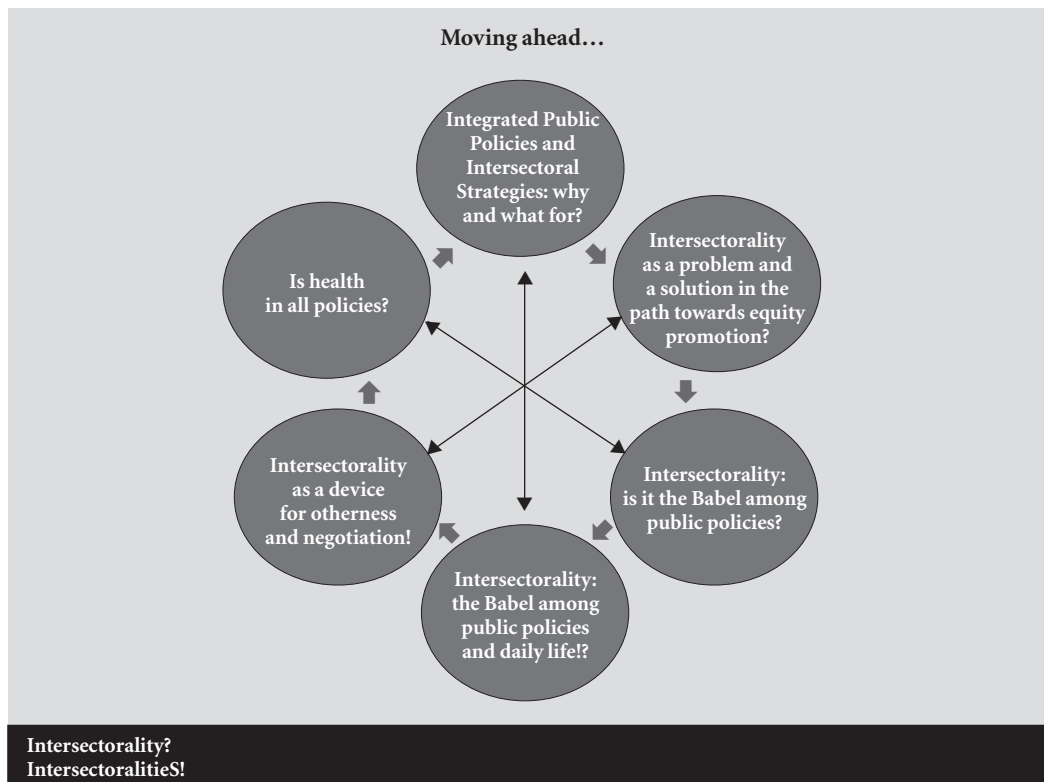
Moving ahead…

Integrated Public Policies and Intersectoral Strategies: why and what for?

Intersectorality as a problem and a solution in the path towards equity promotion?

Intersectorality: is it the Babel among public policies?

Intersectorality: the Babel among public policies and daily life!?

Intersectorality as a device for otherness and negotiation!

Is health in all policies?

Intersectorality?
IntersectoralitieS!